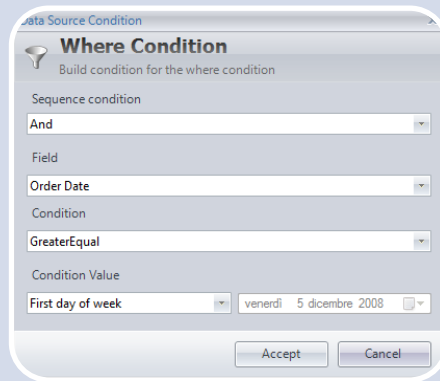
Data Source Condition

Where Condition
Build condition for the where condition

Sequence condition
And

Field
Order Date

Condition
GreaterEqual

Condition Value
First day of week
venerdì 5 dicembre 2008

Accept
Cancel